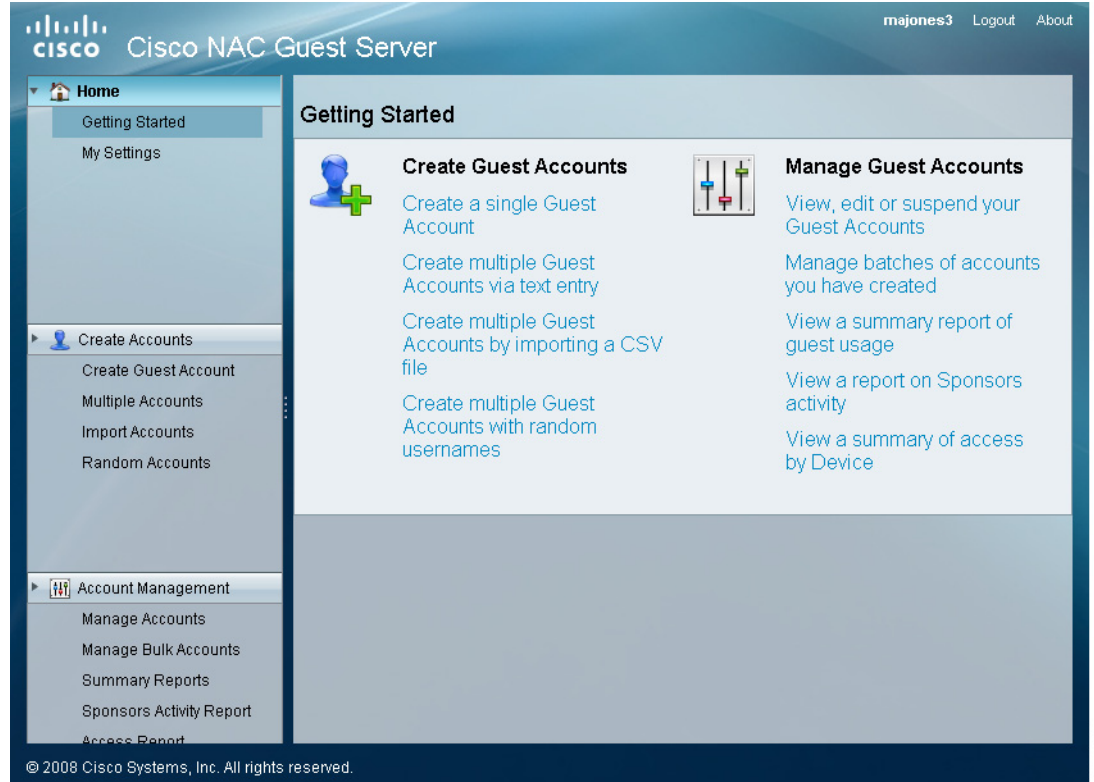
cisco Cisco NAC Guest Server

majones3 Logout About

Home
Getting Started
My Settings

Create Accounts
Create Guest Account
Multiple Accounts
Import Accounts
Random Accounts

Account Management
Manage Accounts
Manage Bulk Accounts
Summary Reports
Sponsors Activity Report
Access Report

Getting Started

Create Guest Accounts
Create a single Guest Account
Create multiple Guest Accounts via text entry
Create multiple Guest Accounts by importing a CSV file
Create multiple Guest Accounts with random usernames

Manage Guest Accounts
View, edit or suspend your Guest Accounts
Manage batches of accounts you have created
View a summary report of guest usage
View a report on Sponsors activity
View a summary of access by Device

© 2008 Cisco Systems, Inc. All rights reserved.